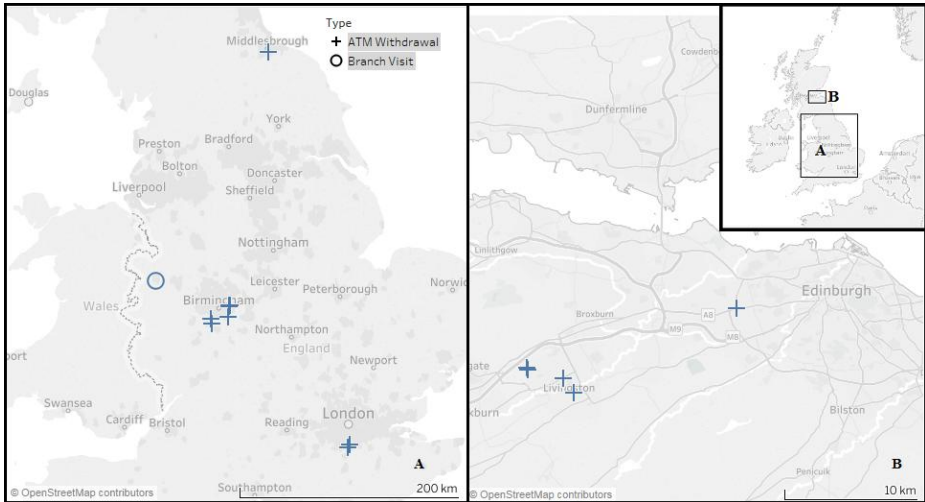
Type
+ ATM Withdrawal
O Branch Visit

Middlesbrough
Douglas
York
Preston
Bradford
Bolton
Doncaster
Liverpool
Sheffield
Nottingham
Leicester
Peterborough
Norwic
Wales
Birmingham
Northampton
England
Newport
port
Swansea
Cardiff
Bristol
Reading
London
Southampton
A
© OpenStreetMap contributors
200 km

Cowden
Dunfermline
Linlithgow
Broxburn
Edinburgh
A8
M9
M8
gate
Livingston
xburn
Bilston
Penicuik
B
© OpenStreetMap contributors
10 km

B
A